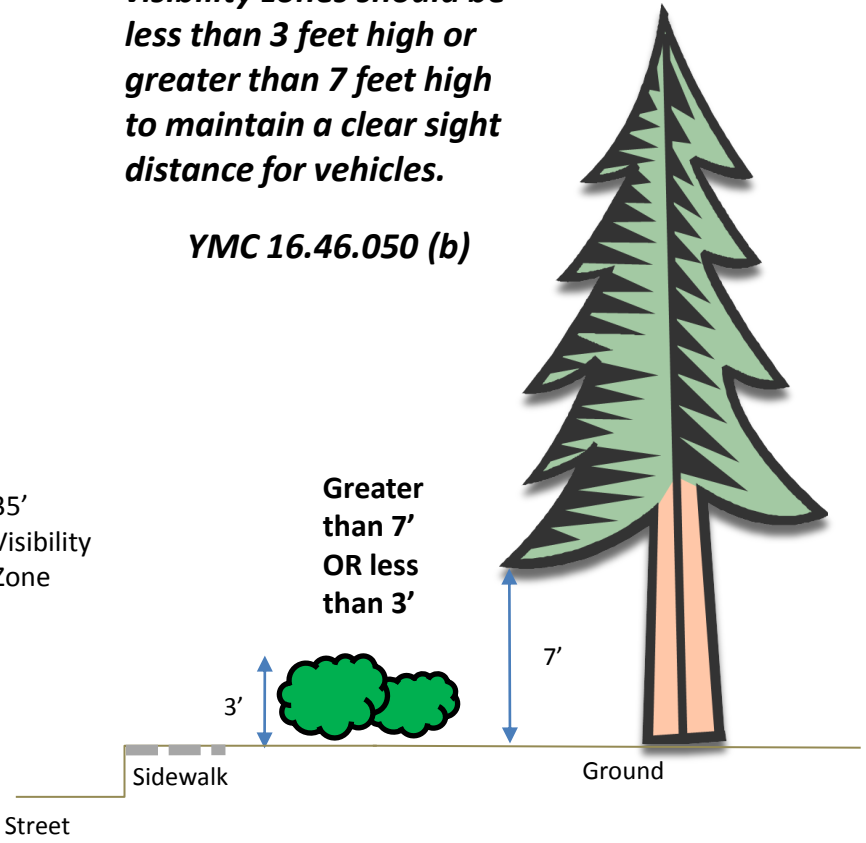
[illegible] less than 3 feet high or greater than 7 feet high to maintain a clear sight distance for vehicles.

YMC 16.46.050 (b)

35’ Visibility Zone

Greater than 7’ OR less than 3’

7’

3’

Sidewalk

Ground

Street